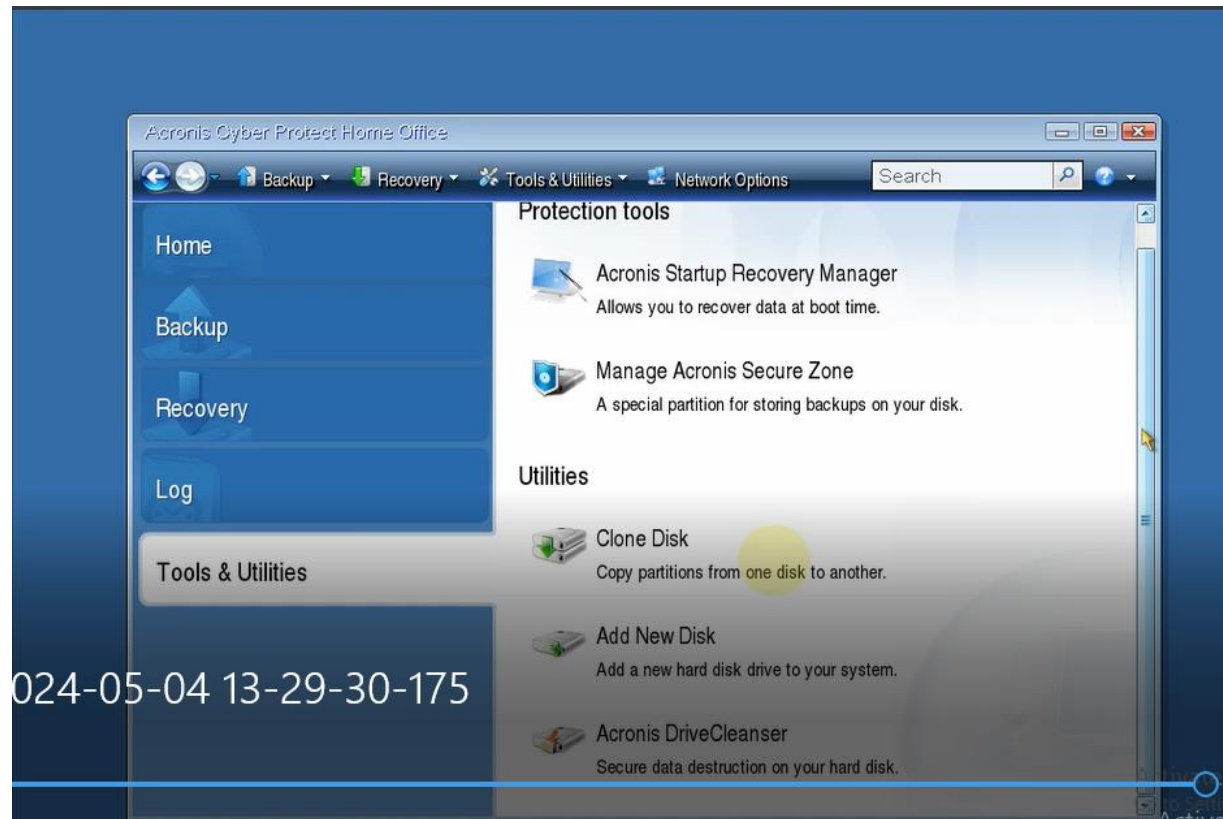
Acronis Cyber Protect Home Office

Backup Recovery Tools & Utilities Network Options Search

Home

Backup

Recovery

Log

Tools & Utilities

Protection tools

Acronis Startup Recovery Manager
Allows you to recover data at boot time.

Manage Acronis Secure Zone
A special partition for storing backups on your disk.

Utilities

Clone Disk
Copy partitions from one disk to another.

Add New Disk
Add a new hard disk drive to your system.

Acronis DriveCleanser
Secure data destruction on your hard disk.

024-05-04 13-29-30-175